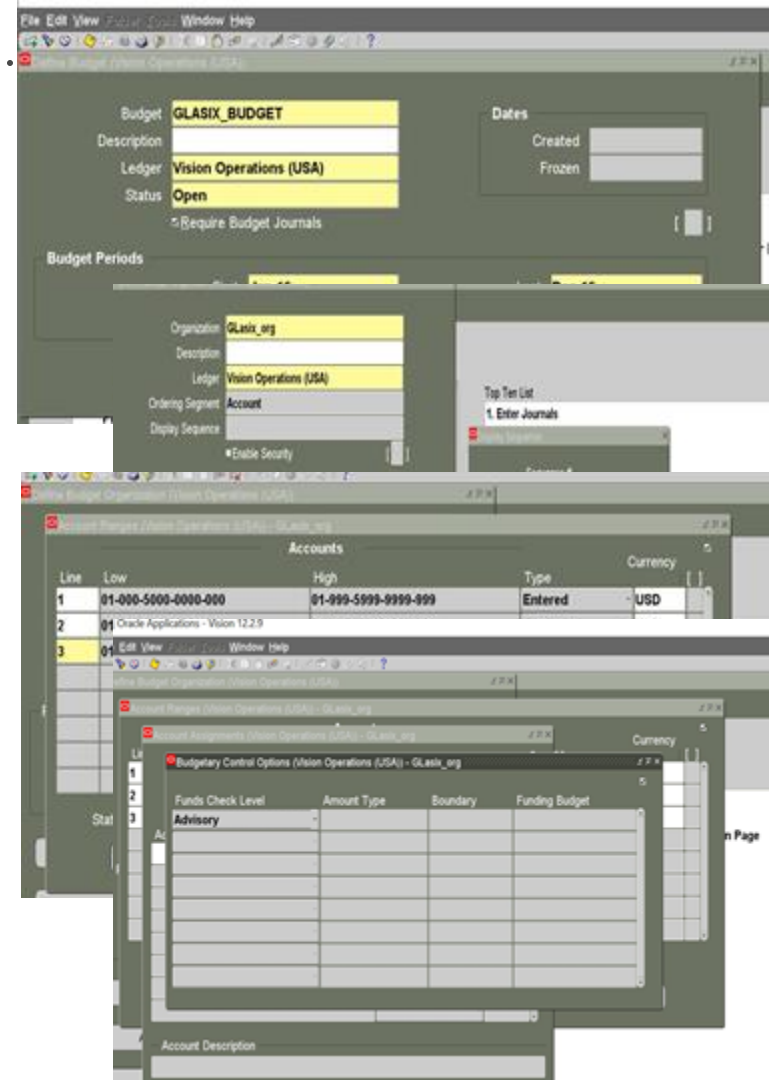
File Edit View Folder Tools Window Help

Define Budget (Vision Operations (USA))

Budget GLASIX_BUDGET
Description
Ledger Vision Operations (USA)
Status Open
Require Budget Journals

Dates
Created
Frozen

Budget Periods

Organization GLasix_org
Description
Ledger Vision Operations (USA)
Ordering Segment Account
Display Sequence
Enable Security

Top Ten List
1. Enter Journals

Define Budget Organization (Vision Operations (USA))

Account Ranges (Vision Operations (USA)) - GLasix_org

Accounts

| Line | Low | High | Type | Currency |
|---|---|---|---|---|
| 1 | 01-000-5000-0000-000 | 01-999-5999-9999-999 | Entered | USD |
| 2 | 01 | | | |
| 3 | 01 | | | |

Oracle Applications - Vision 12.2.9

Edit View Folder Tools Window Help

Define Budget Organization (Vision Operations (USA))

Account Ranges (Vision Operations (USA)) - GLasix_org

Account Assignments (Vision Operations (USA)) - GLasix_org

Currency

Budgetary Control Options (Vision Operations (USA)) - GLasix_org

| Funds Check Level | Amount Type | Boundary | Funding Budget |
|---|---|---|---|
| Advisory | | | |

Stat

n Page

Account Description